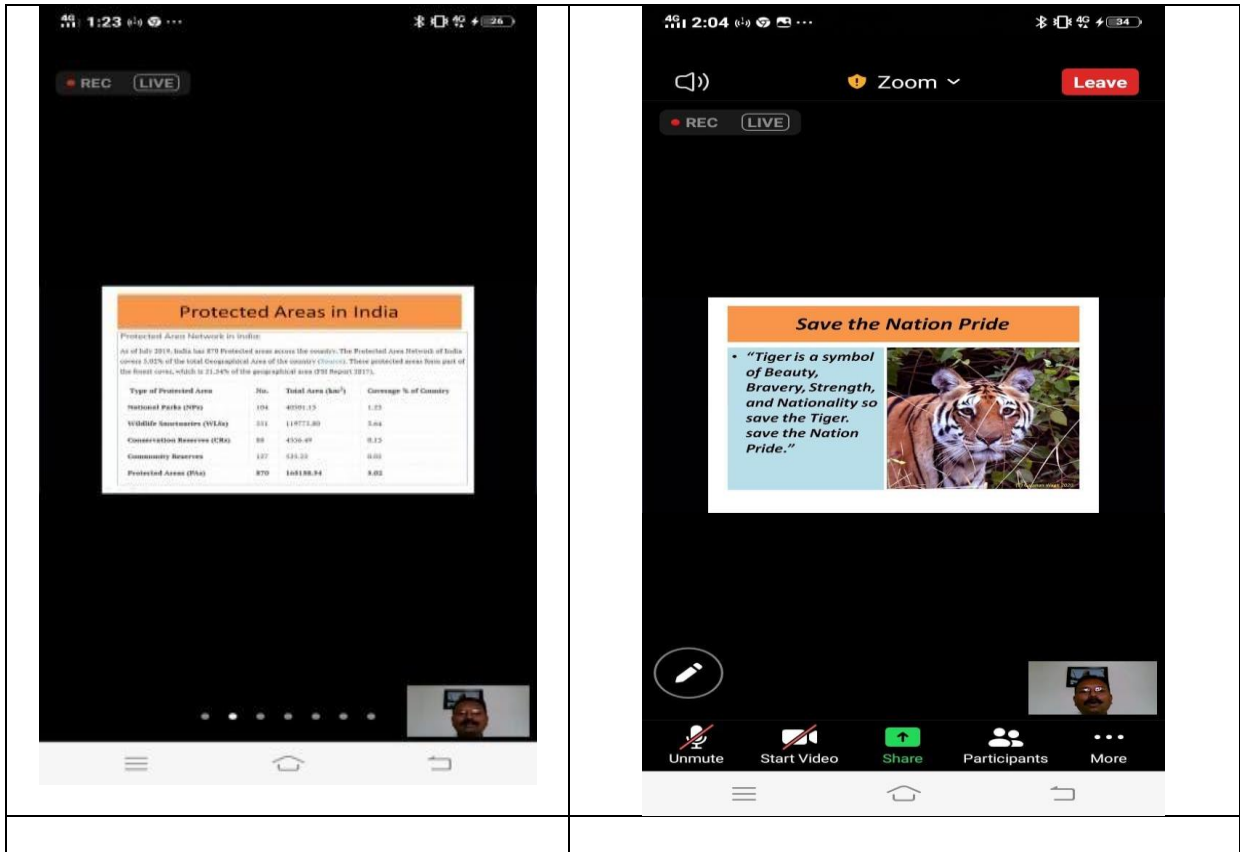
4G 1:23 ···
26
REC LIVE

Protected Areas in India

Protected Area Network in India:

As of July 2019, India has 870 Protected areas across the country. The Protected Area Network of India covers 5.02% of the total Geographical Area of the country (Source). These protected areas form part of the forest cover, which is 21.54% of the geographical area (FSI Report 2017).

| Type of Protected Area | No. | Total Area (km²) | Coverage % of Country |
|---|---|---|---|
| National Parks (NPs) | 104 | 40501.13 | 1.23 |
| Wildlife Sanctuaries (WLSs) | 551 | 119775.80 | 3.64 |
| Conservation Reserves (CRs) | 88 | 4356.49 | 0.13 |
| Community Reserves | 127 | 525.22 | 0.02 |
| Protected Areas (PAs) | 870 | 165158.34 | 5.02 |

4G 2:04 ···
34
Zoom
Leave
REC LIVE

Save the Nation Pride

• "Tiger is a symbol of Beauty, Bravery, Strength, and Nationality so save the Tiger. save the Nation Pride."

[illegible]

Unmute
Start Video
Share
Participants
More